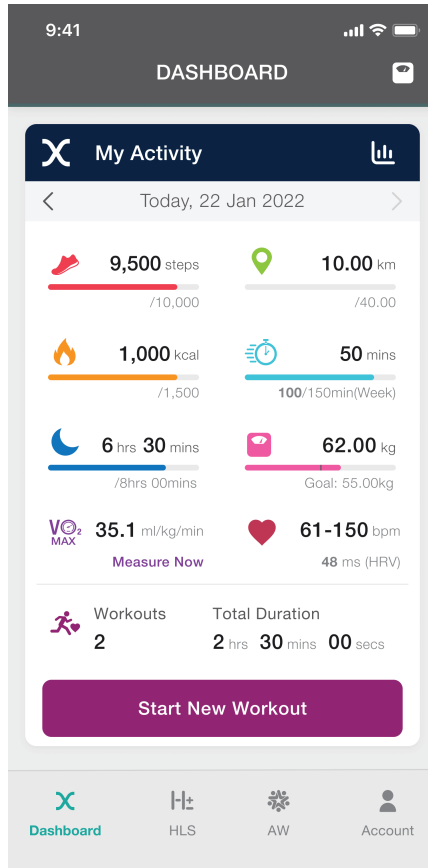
9:41

DASHBOARD

My Activity

Today, 22 Jan 2022

9,500 steps
/10,000

10.00 km
/40.00

1,000 kcal
/1,500

50 mins
100/150min(Week)

6 hrs 30 mins
/8hrs 00mins

62.00 kg
Goal: 55.00kg

VO$_2$ MAX 35.1 ml/kg/min
Measure Now

61-150 bpm
48 ms (HRV)

Workouts
2

Total Duration
2 hrs 30 mins 00 secs

Start New Workout

Dashboard HLS AW Account